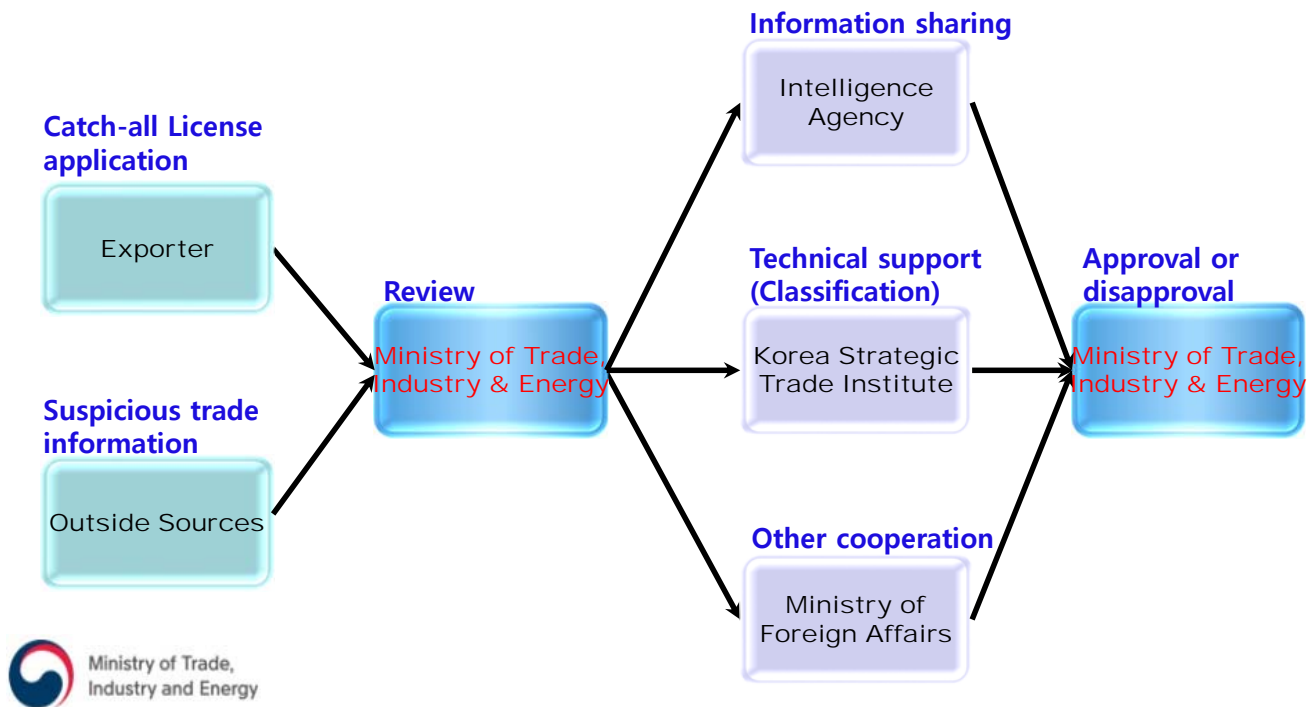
Catch-all License application

Exporter

Suspicious trade information

Outside Sources

Review

Ministry of Trade, Industry & Energy

Information sharing

Intelligence Agency

Technical support (Classification)

Korea Strategic Trade Institute

Other cooperation

Ministry of Foreign Affairs

Approval or disapproval

Ministry of Trade, Industry & Energy

Ministry of Trade, Industry and Energy